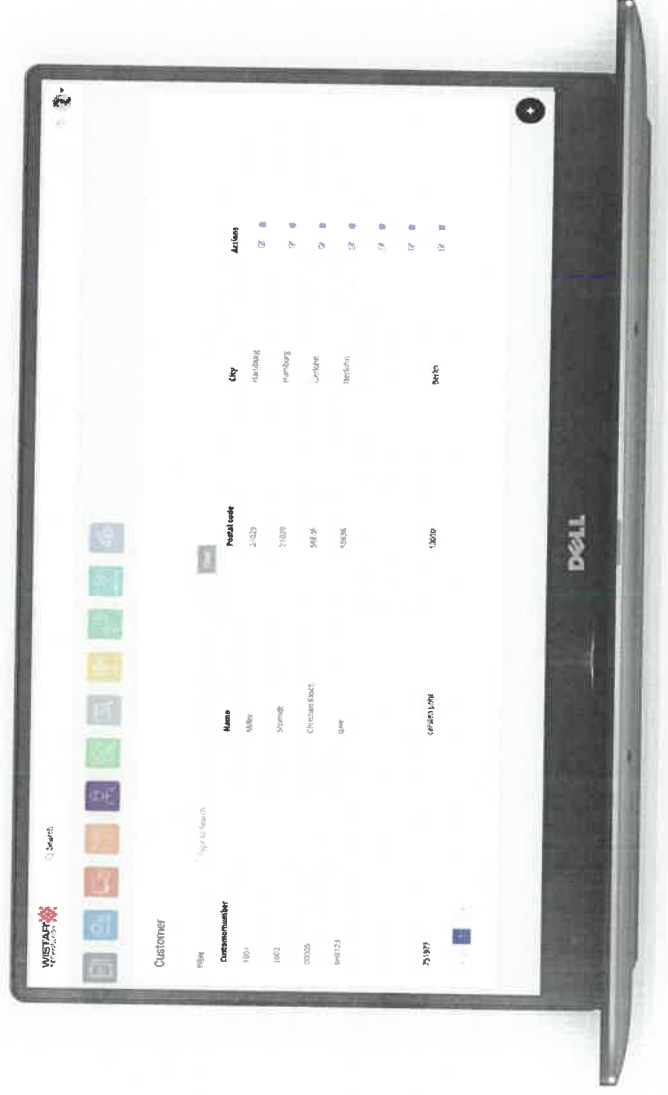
WISTAR

Search

Customer

Filter

Type to search

Customernumber

Name

Postal code

City

Actions

1001

Miller

21029

Hamburg

1002

Schmidt

21029

Hamburg

00006

Christian Bach

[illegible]

Karlsruhe

test123

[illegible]

10626

Berlin

751973

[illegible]

13059

Berlin

DELL